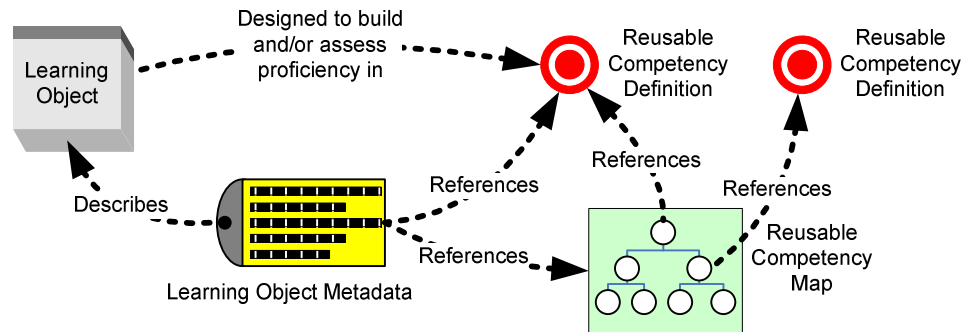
Learning Object

Designed to build and/or assess proficiency in

Reusable Competency Definition

Reusable Competency Definition

References

References

References

Describes

References

Reusable Competency Map

Learning Object Metadata